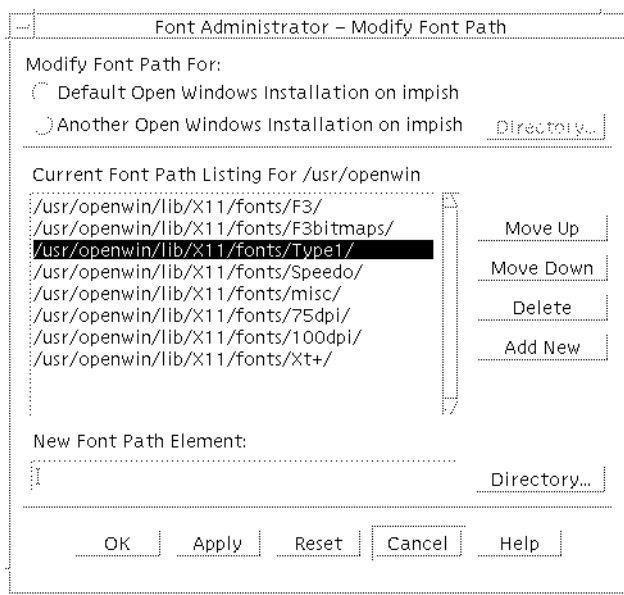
Font Administrator – Modify Font Path

Modify Font Path For:

Default Open Windows Installation on impish

Another Open Windows Installation on impish

Directory...

Current Font Path Listing For /usr/openwin

/usr/openwin/lib/X11/fonts/F3/
/usr/openwin/lib/X11/fonts/F3bitmaps/
/usr/openwin/lib/X11/fonts/Type1/
/usr/openwin/lib/X11/fonts/Speedo/
/usr/openwin/lib/X11/fonts/misc/
/usr/openwin/lib/X11/fonts/75dpi/
/usr/openwin/lib/X11/fonts/100dpi/
/usr/openwin/lib/X11/fonts/Xt+/

Move Up

Move Down

Delete

Add New

New Font Path Element:

Directory...

OK Apply Reset Cancel Help